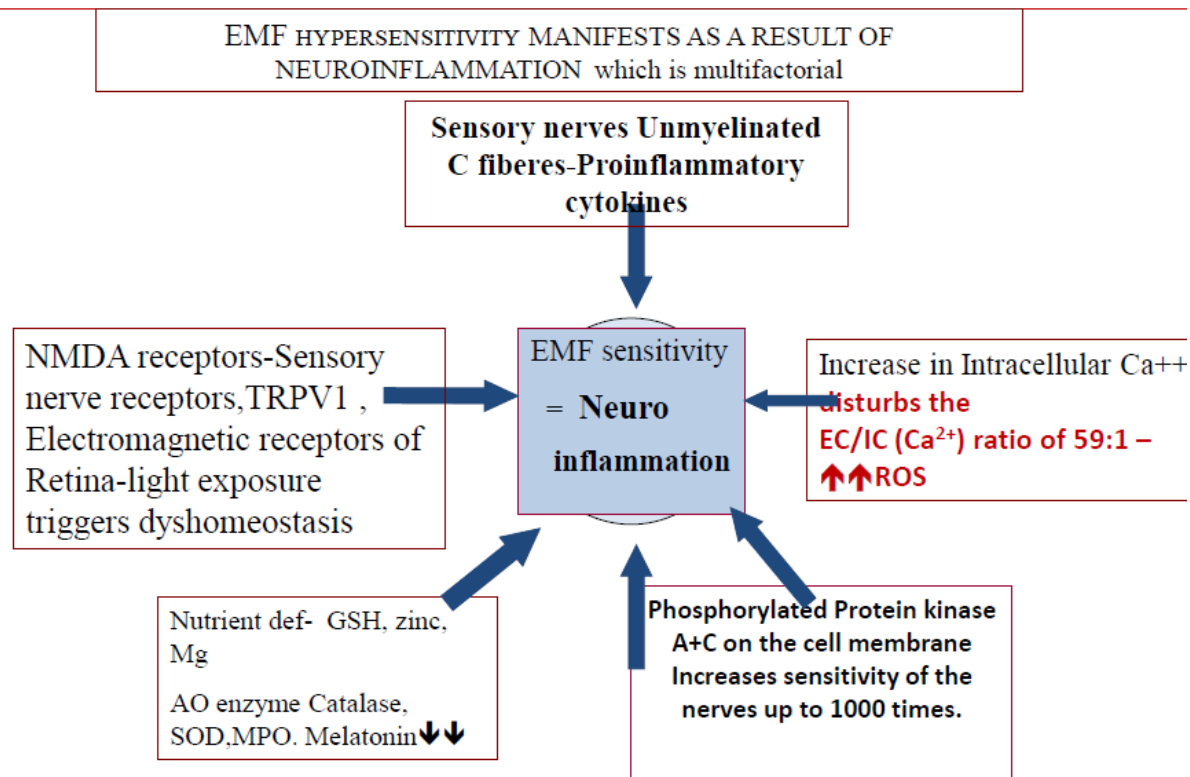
EMF HYPERSENSITIVITY MANIFESTS AS A RESULT OF NEUROINFLAMMATION which is multifactorial

Sensory nerves Unmyelinated C fiberes-Proinflammatory cytokines

NMDA receptors-Sensory nerve receptors,TRPV1 , Electromagnetic receptors of Retina-light exposure triggers dyshomeostasis

EMF sensitivity
= Neuro inflammation

Increase in Intracellular Ca++ disturbs the EC/IC ($Ca^{2+}$) ratio of 59:1 – ↑↑ROS

Nutrient def- GSH, zinc, Mg

AO enzyme Catalase, SOD,MPO. Melatonin↓↓

Phosphorylated Protein kinase A+C on the cell membrane Increases sensitivity of the nerves up to 1000 times.